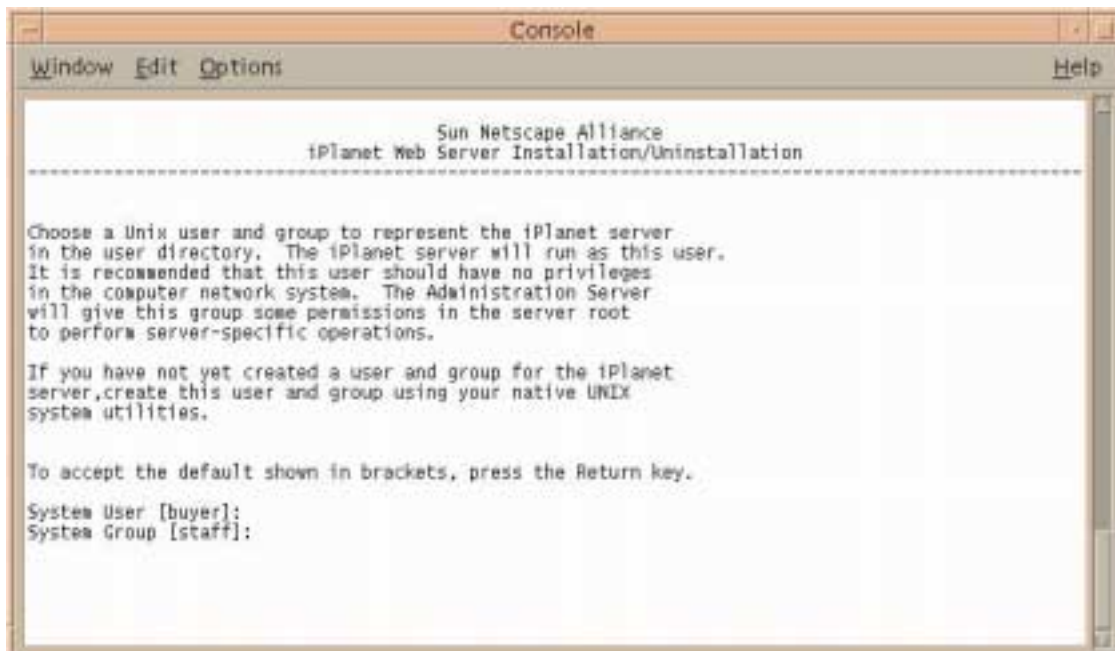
Console

Window Edit Options Help

Sun Netscape Alliance
iPlanet Web Server Installation/Uninstallation

--------------------------------------------------------------------------------

Choose a Unix user and group to represent the iPlanet server in the user directory. The iPlanet server will run as this user. It is recommended that this user should have no privileges in the computer network system. The Administration Server will give this group some permissions in the server root to perform server-specific operations.

If you have not yet created a user and group for the iPlanet server,create this user and group using your native UNIX system utilities.

To accept the default shown in brackets, press the Return key.

System User [buyer]:
System Group [staff]: